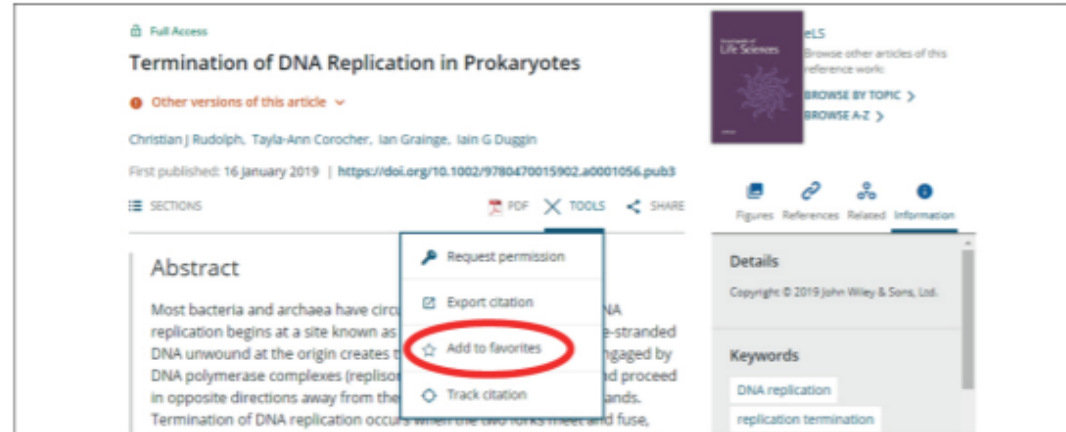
Full Access

Termination of DNA Replication in Prokaryotes

Other versions of this article

Christian J Rudolph, Tayla-Ann Corocher, Ian Grainge, Iain G Duggin

First published: 16 January 2019 | https://doi.org/10.1002/9780470015902.a0001056.pub3

SECTIONS

PDF TOOLS SHARE

Request permission

Export citation

Add to favorites

Track citation

Abstract

Most bacteria and archaea have circ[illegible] NA replication begins at a site known as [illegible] e-stranded DNA unwound at the origin creates t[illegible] ngaged by DNA polymerase complexes (replisom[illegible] nd proceed in opposite directions away from the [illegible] ands. Termination of DNA replication occurs when the two forks meet and fuse,

Life Sciences

eLS
Browse other articles of this reference work:
BROWSE BY TOPIC
BROWSE A-Z

Figures References Related Information

Details

Copyright © 2019 John Wiley & Sons, Ltd.

Keywords

DNA replication

replication termination